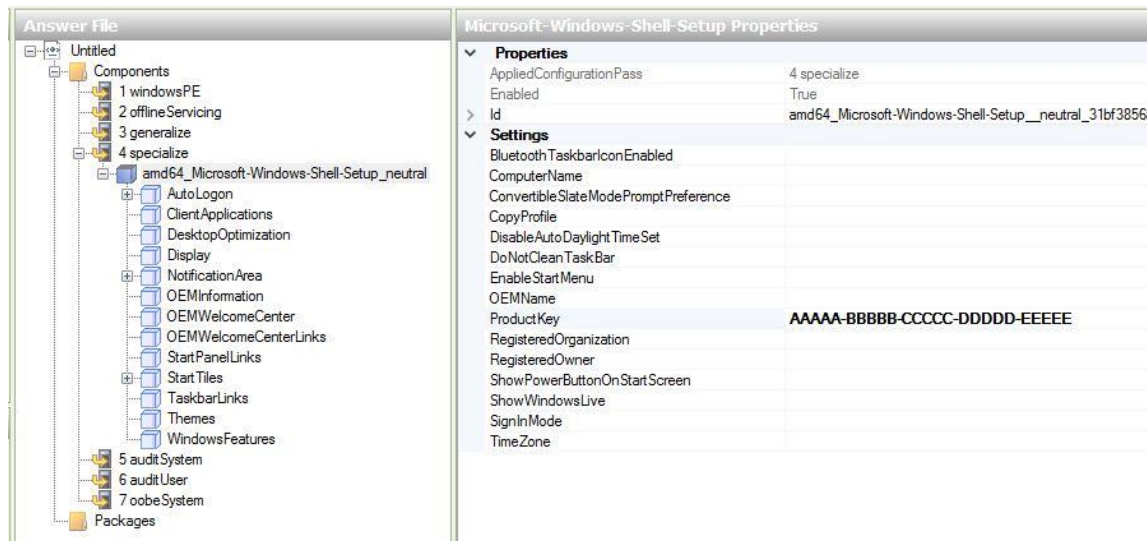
Answer File

Untitled
Components
1 windowsPE
2 offlineServicing
3 generalize
4 specialize
amd64_Microsoft-Windows-Shell-Setup_neutral
AutoLogon
ClientApplications
DesktopOptimization
Display
NotificationArea
OEMInformation
OEMWelcomeCenter
OEMWelcomeCenterLinks
StartPanelLinks
StartTiles
TaskbarLinks
Themes
WindowsFeatures
5 auditSystem
6 auditUser
7 oobeSystem
Packages

Microsoft-Windows-Shell-Setup Properties

| Properties | |
|---|---|
| AppliedConfigurationPass | 4 specialize |
| Enabled | True |
| Id | amd64_Microsoft-Windows-Shell-Setup__neutral_31bf3856 |
| **Settings** | |
| BluetoothTaskbarIconEnabled | |
| ComputerName | |
| ConvertibleSlateModePromptPreference | |
| CopyProfile | |
| DisableAutoDaylightTimeSet | |
| DoNotCleanTaskBar | |
| EnableStartMenu | |
| OEMName | |
| ProductKey | AAAAA-BBBBB-CCCCC-DDDDD-EEEEE |
| RegisteredOrganization | |
| RegisteredOwner | |
| ShowPowerButtonOnStartScreen | |
| ShowWindowsLive | |
| SignInMode | |
| TimeZone | |